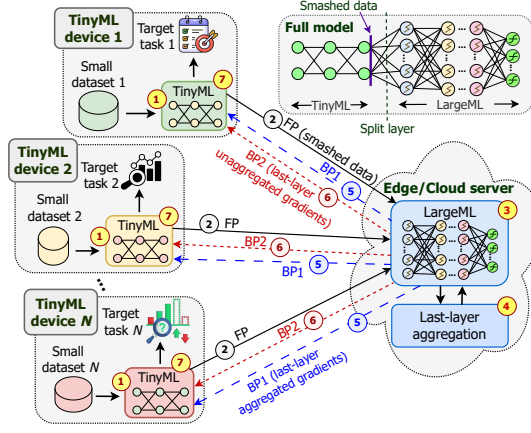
TinyML device 1

Target task 1

Small dataset 1

1

TinyML

7

Smashed data

Full model

TinyML

LargeML

Split layer

2 FP (smashed data)

BP1

5

BP2 (last-layer unaggregated gradients)

6

TinyML device 2

Target task 2

Small dataset 2

1

TinyML

7

2 FP

BP2

6

BP1

5

Edge/Cloud server

LargeML

3

Last-layer aggregation

4

TinyML device $N$

Target task $N$

Small dataset $N$

1

TinyML

7

2 FP

BP2

6

5

BP1 (last-layer aggregated gradients)